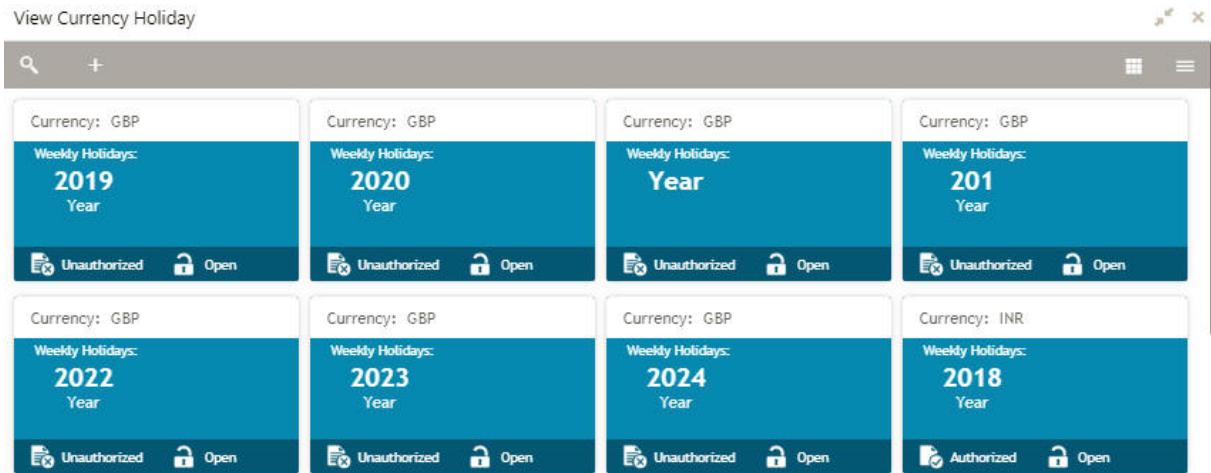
View Currency Holiday

Currency: GBP
Weekly Holidays:
2019
Year
Unauthorized Open

Currency: GBP
Weekly Holidays:
2020
Year
Unauthorized Open

Currency: GBP
Weekly Holidays:
Year
Unauthorized Open

Currency: GBP
Weekly Holidays:
201
Year
Unauthorized Open

Currency: GBP
Weekly Holidays:
2022
Year
Unauthorized Open

Currency: GBP
Weekly Holidays:
2023
Year
Unauthorized Open

Currency: GBP
Weekly Holidays:
2024
Year
Unauthorized Open

Currency: INR
Weekly Holidays:
2018
Year
Authorized Open